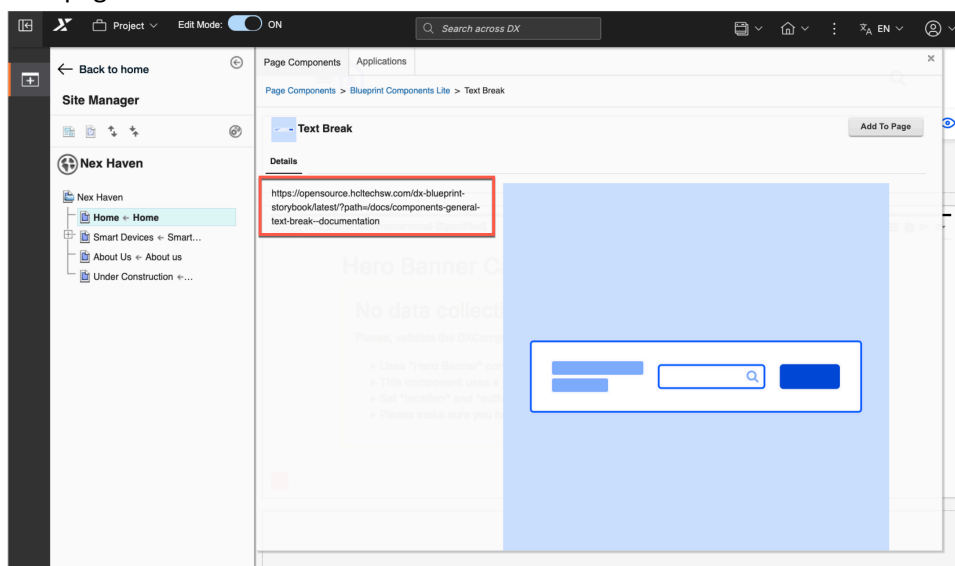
Project Edit Mode: ON

Search across DX

EN

← Back to home

Site Manager

Nex Haven

Nex Haven
Home ← Home
Smart Devices ← Smart...
About Us ← About us
Under Construction ←...

Page Components Applications

Page Components > Blueprint Components Lite > Text Break

Text Break

Add To Page

Details

https://opensource.hcltechsw.com/dx-blueprint-storybook/latest/?path=/docs/components-general-text-break--documentation

Hero Banner C

No data collect

×